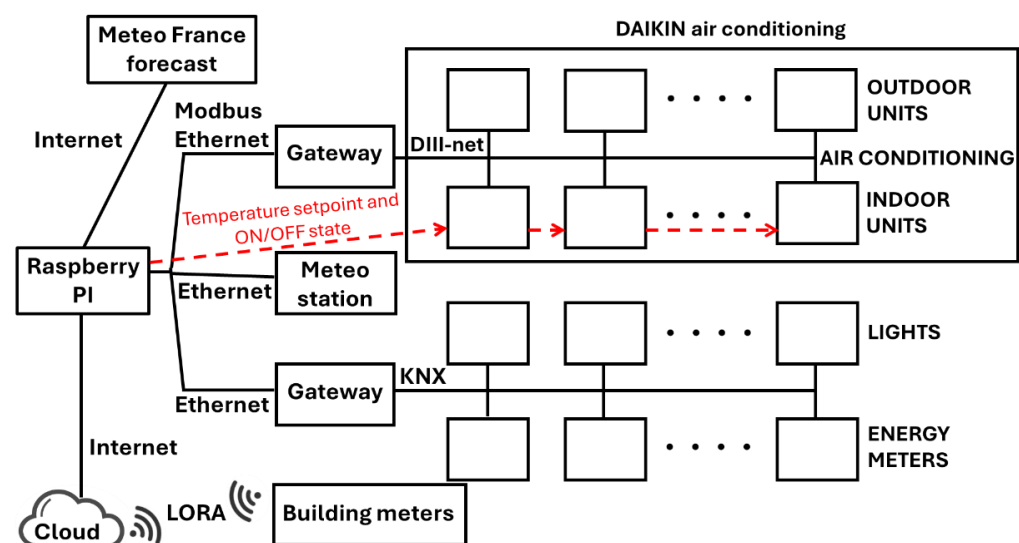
Meteo France forecast

DAIKIN air conditioning

Internet

Modbus Ethernet

Gateway

DIII-net

OUTDOOR UNITS

AIR CONDITIONING

INDOOR UNITS

Temperature setpoint and ON/OFF state

Raspberry PI

Ethernet

Meteo station

LIGHTS

Gateway

KNX

Ethernet

Internet

ENERGY METERS

Cloud

LORA

Building meters